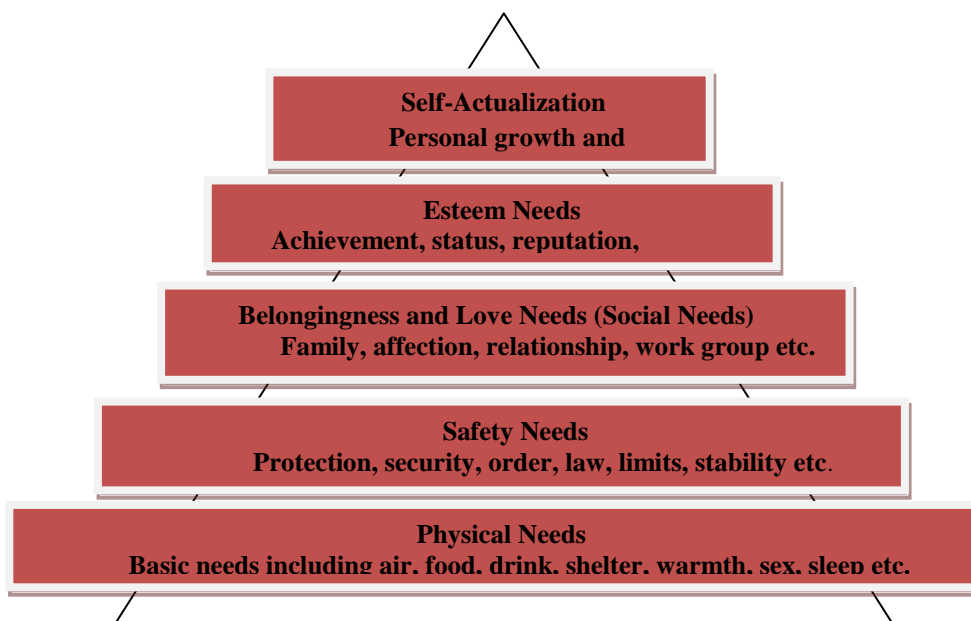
Self-Actualization
Personal growth and

Esteem Needs
Achievement, status, reputation,

Belongingness and Love Needs (Social Needs)
Family, affection, relationship, work group etc.

Safety Needs
Protection, security, order, law, limits, stability etc.

Physical Needs
Basic needs including air, food, drink, shelter, warmth, sex, sleep etc.